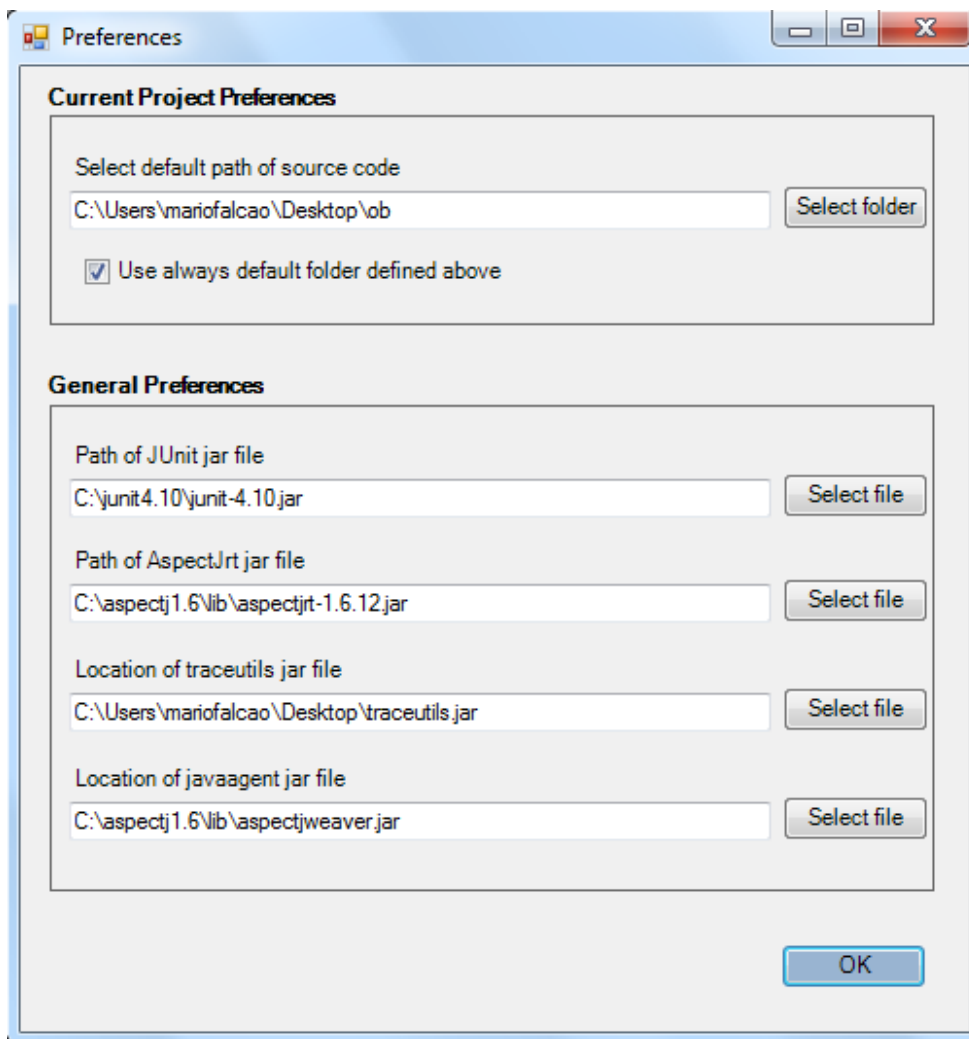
Preferences

Current Project Preferences

Select default path of source code

C:\Users\mariofalcao\Desktop\ob

Select folder

Use always default folder defined above

General Preferences

Path of JUnit jar file

C:\junit4.10\junit-4.10.jar

Select file

Path of AspectJrt jar file

C:\aspectj1.6\lib\aspectjrt-1.6.12.jar

Select file

Location of traceutils jar file

C:\Users\mariofalcao\Desktop\traceutils.jar

Select file

Location of javaagent jar file

C:\aspectj1.6\lib\aspectjweaver.jar

Select file

OK